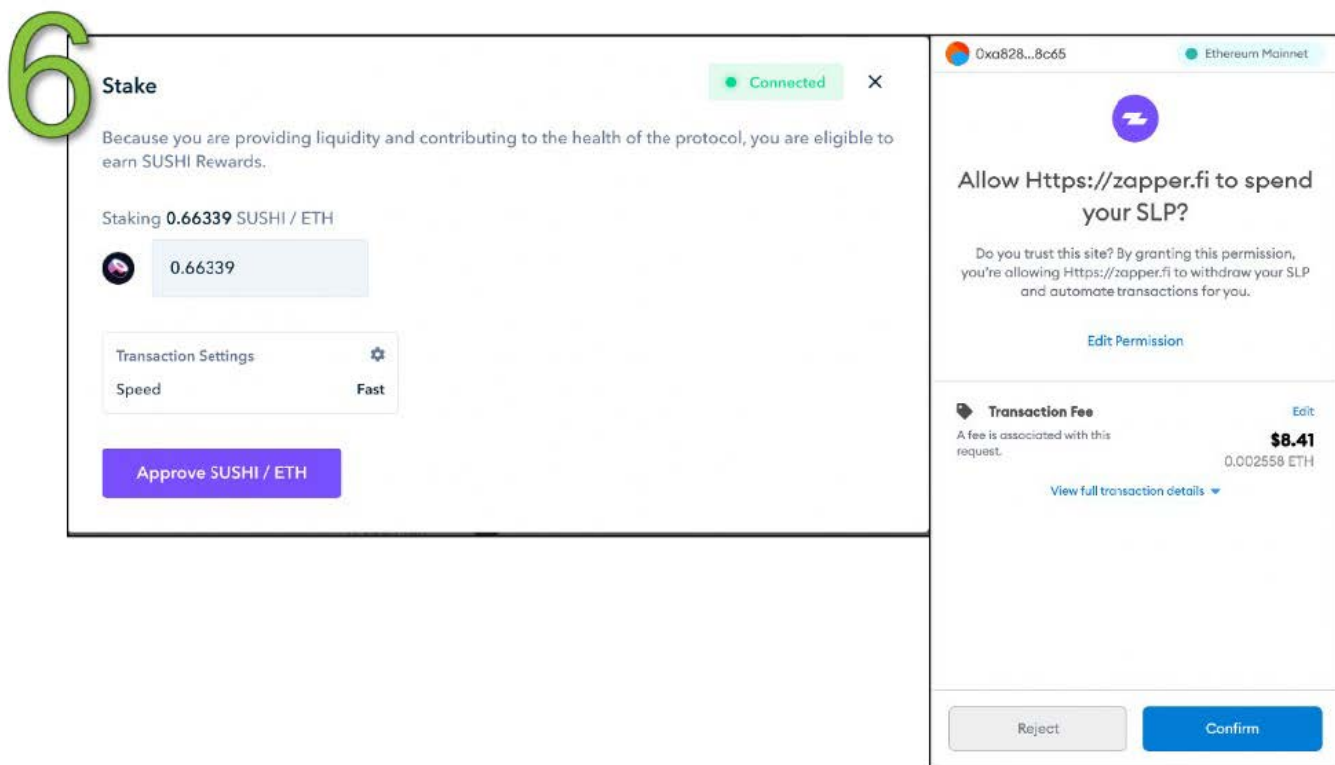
6

Stake

Connected

×

Because you are providing liquidity and contributing to the health of the protocol, you are eligible to earn SUSHI Rewards.

Staking **0.66339** SUSHI / ETH

0.66339

Transaction Settings

Speed Fast

Approve SUSHI / ETH

0xa828...8c65

Ethereum Mainnet

Allow Https://zapper.fi to spend your SLP?

Do you trust this site? By granting this permission, you're allowing Https://zapper.fi to withdraw your SLP and automate transactions for you.

Edit Permission

Transaction Fee

Edit

A fee is associated with this request.

$8.41

0.002558 ETH

View full transaction details

Reject

Confirm